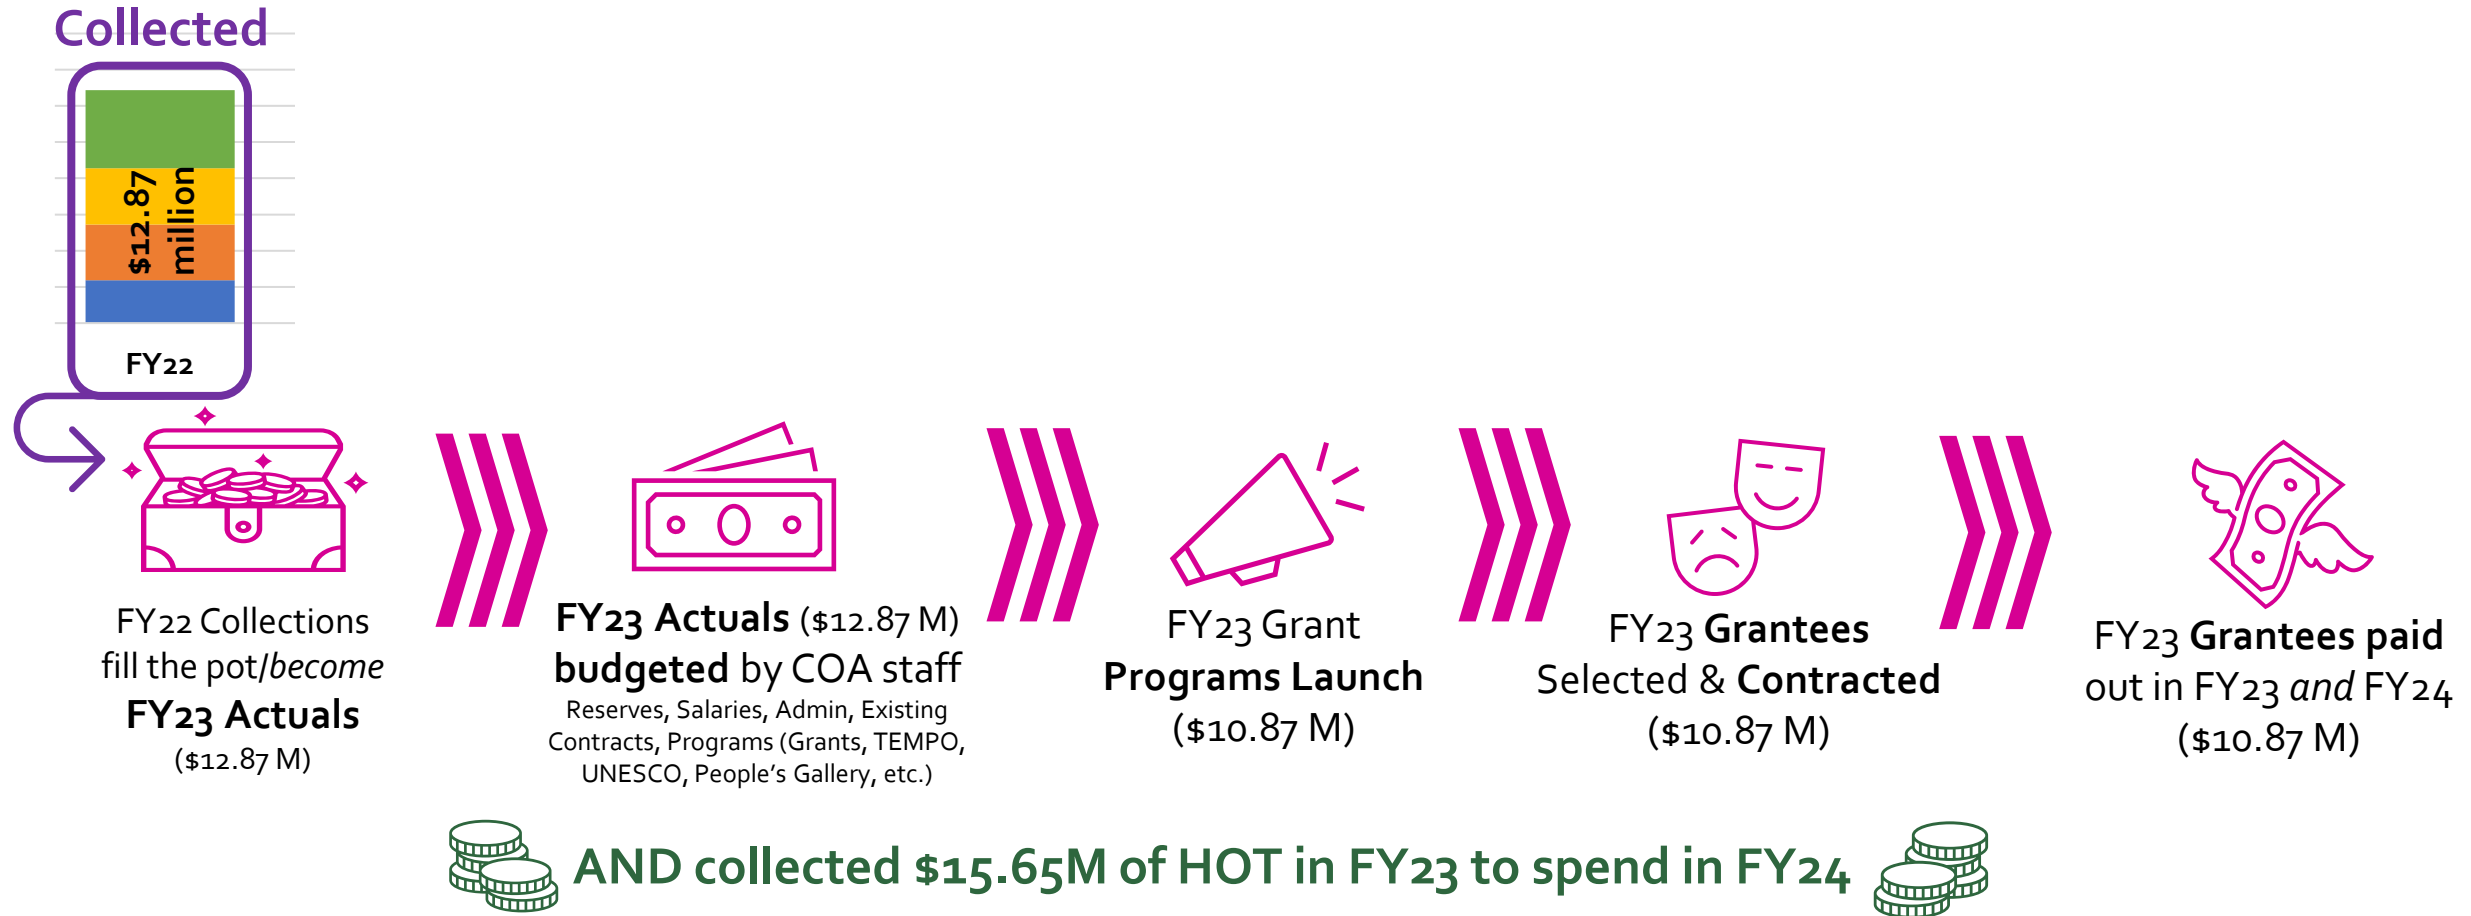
Collected

$12.87 million

FY22

FY22 Collections fill the pot/*become* **FY23 Actuals** ($12.87 M)

**FY23 Actuals** ($12.87 M) **budgeted** by COA staff
Reserves, Salaries, Admin, Existing Contracts, Programs (Grants, TEMPO, UNESCO, People's Gallery, etc.)

FY23 Grant **Programs Launch** ($10.87 M)

FY23 **Grantees** Selected & **Contracted** ($10.87 M)

FY23 **Grantees paid** out in FY23 *and* FY24 ($10.87 M)

AND collected $15.65M of HOT in FY23 to spend in FY24